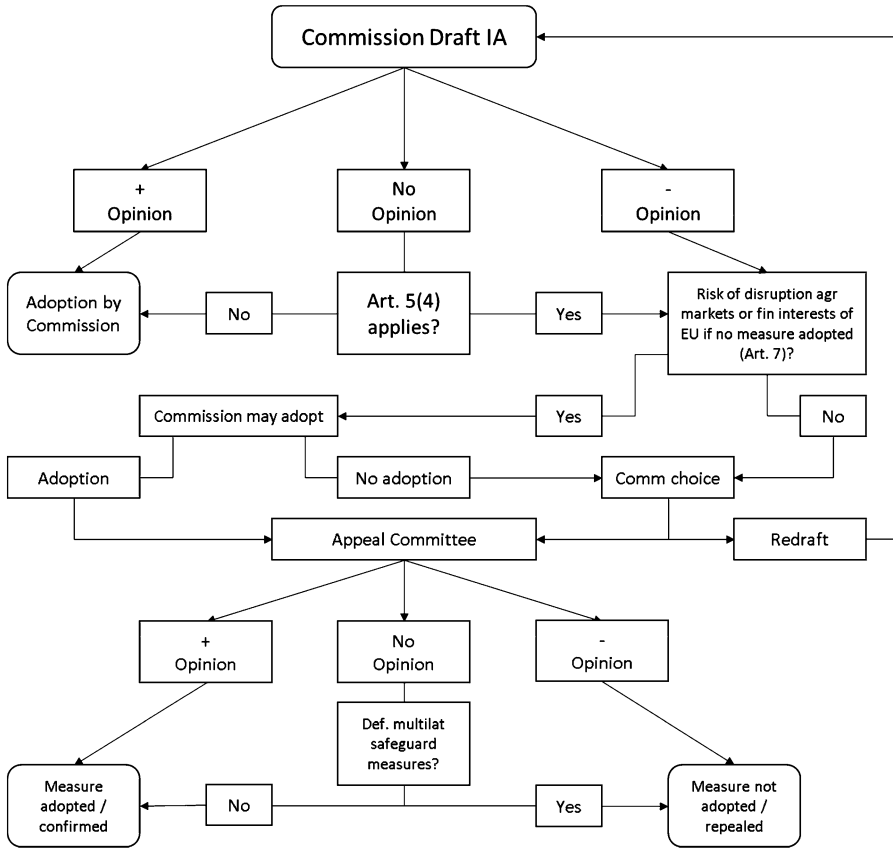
Commission Draft IA

+
Opinion

No
Opinion

-
Opinion

Adoption by Commission

No

Art. 5(4) applies?

Yes

Risk of disruption agr markets or fin interests of EU if no measure adopted (Art. 7)?

Commission may adopt

Yes

No

Adoption

No adoption

Comm choice

Appeal Committee

Redraft

+
Opinion

No
Opinion

-
Opinion

Def. multilat safeguard measures?

Measure adopted / confirmed

No

Yes

Measure not adopted / repealed